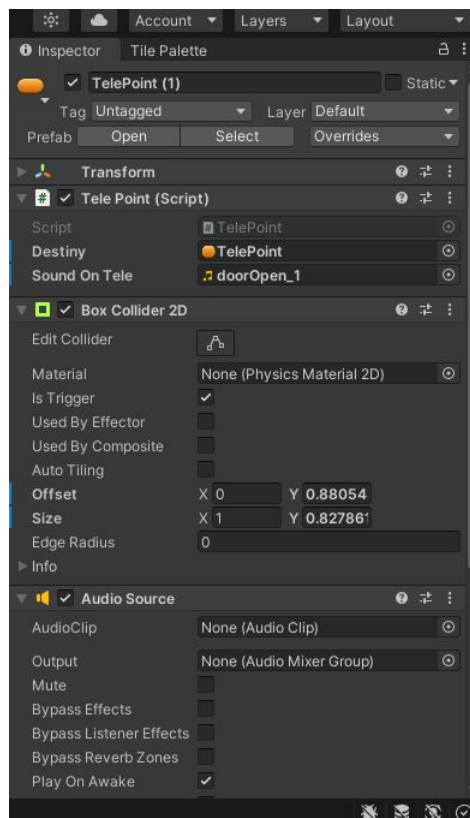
Account ▾ Layers ▾ Layout ▾

Inspector Tile Palette

TelePoint (1) Static ▾

Tag Untagged Layer Default

Prefab Open Select Overrides

Transform

Tele Point (Script)

Script TelePoint

Destiny TelePoint

Sound On Tele doorOpen_1

Box Collider 2D

Edit Collider

Material None (Physics Material 2D)

Is Trigger ✓

Used By Effector

Used By Composite

Auto Tiling

Offset X 0 Y 0.88054

Size X 1 Y 0.827861

Edge Radius 0

Info

Audio Source

AudioClip None (Audio Clip)

Output None (Audio Mixer Group)

Mute

Bypass Effects

Bypass Listener Effects

Bypass Reverb Zones

Play On Awake ✓